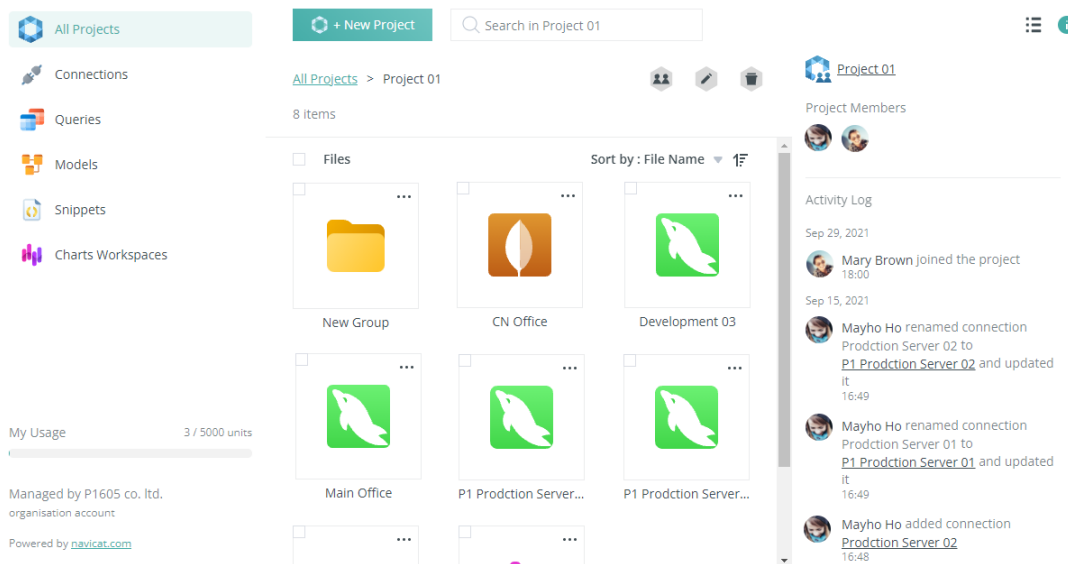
All Projects
Connections
Queries
Models
Snippets
Charts Workspaces

My Usage 3 / 5000 units

Managed by P1605 co. ltd.
organisation account

Powered by navicat.com

+ New Project
Search in Project 01

All Projects > Project 01

8 items

Files
Sort by : File Name

...
New Group
...
CN Office
...
Development 03
...
Main Office
...
P1 Prodction Server...
...
P1 Prodction Server...
...
...

Project 01

Project Members

Activity Log

Sep 29, 2021

Mary Brown joined the project
18:00

Sep 15, 2021

Mayho Ho renamed connection Prodction Server 02 to P1 Prodction Server 02 and updated it
16:49

Mayho Ho renamed connection Prodction Server 01 to P1 Prodction Server 01 and updated it
16:49

Mayho Ho added connection Prodction Server 02
16:48